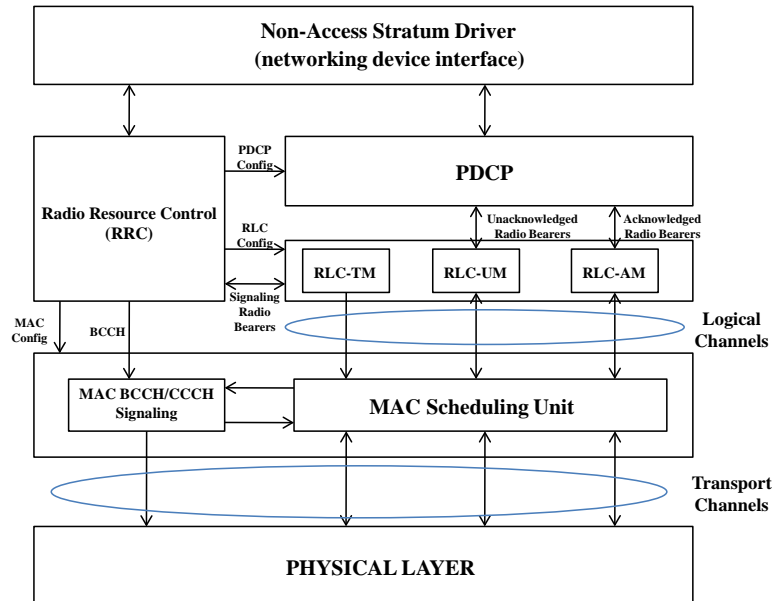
Non-Access Stratum Driver
(networking device interface)

PDCP Config

PDCP

Radio Resource Control
(RRC)

Unacknowledged Radio Bearers

Acknowledged Radio Bearers

RLC Config

RLC-TM

RLC-UM

RLC-AM

Signaling Radio Bearers

MAC Config

BCCH

Logical Channels

MAC BCCH/CCCH Signaling

MAC Scheduling Unit

Transport Channels

PHYSICAL LAYER